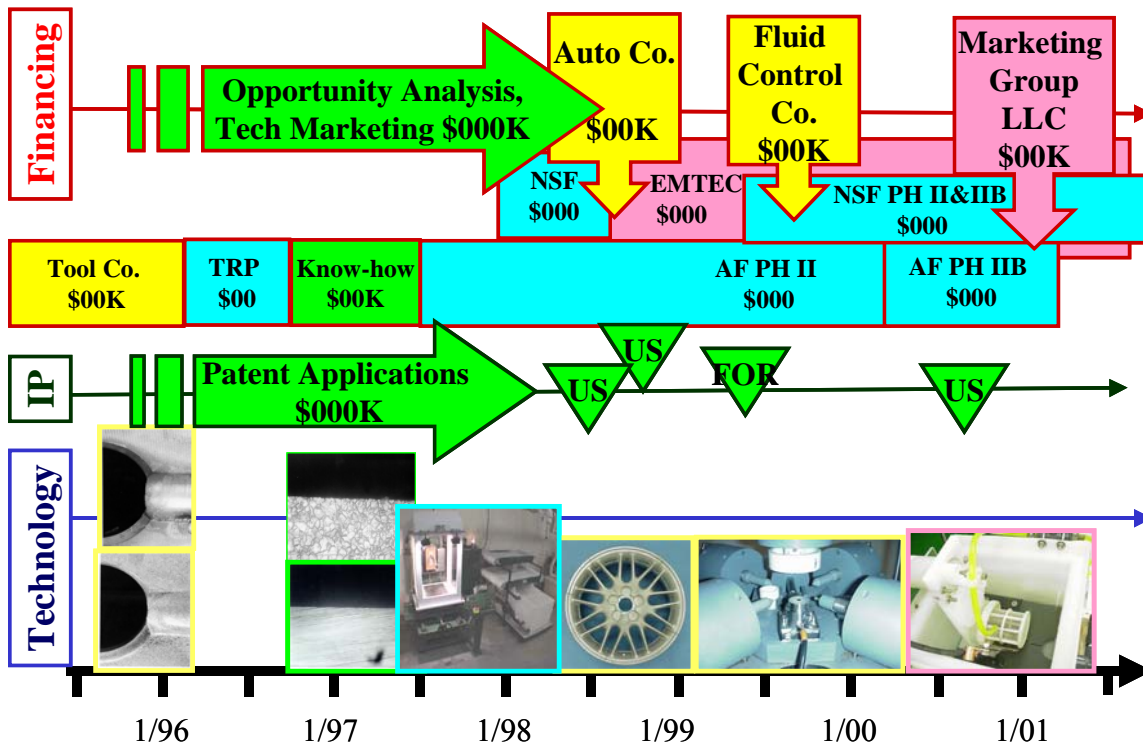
Financing

Opportunity Analysis, Tech Marketing $000K

Auto Co. $00K

Fluid Control Co. $00K

Marketing Group LLC $00K

NSF $000

EMTEC $000

NSF PH II&IIB $000

Tool Co. $00K

TRP $00

Know-how $00K

AF PH II $000

AF PH IIB $000

IP

Patent Applications $000K

US

US

FOR

US

Technology

1/96 1/97 1/98 1/99 1/00 1/01